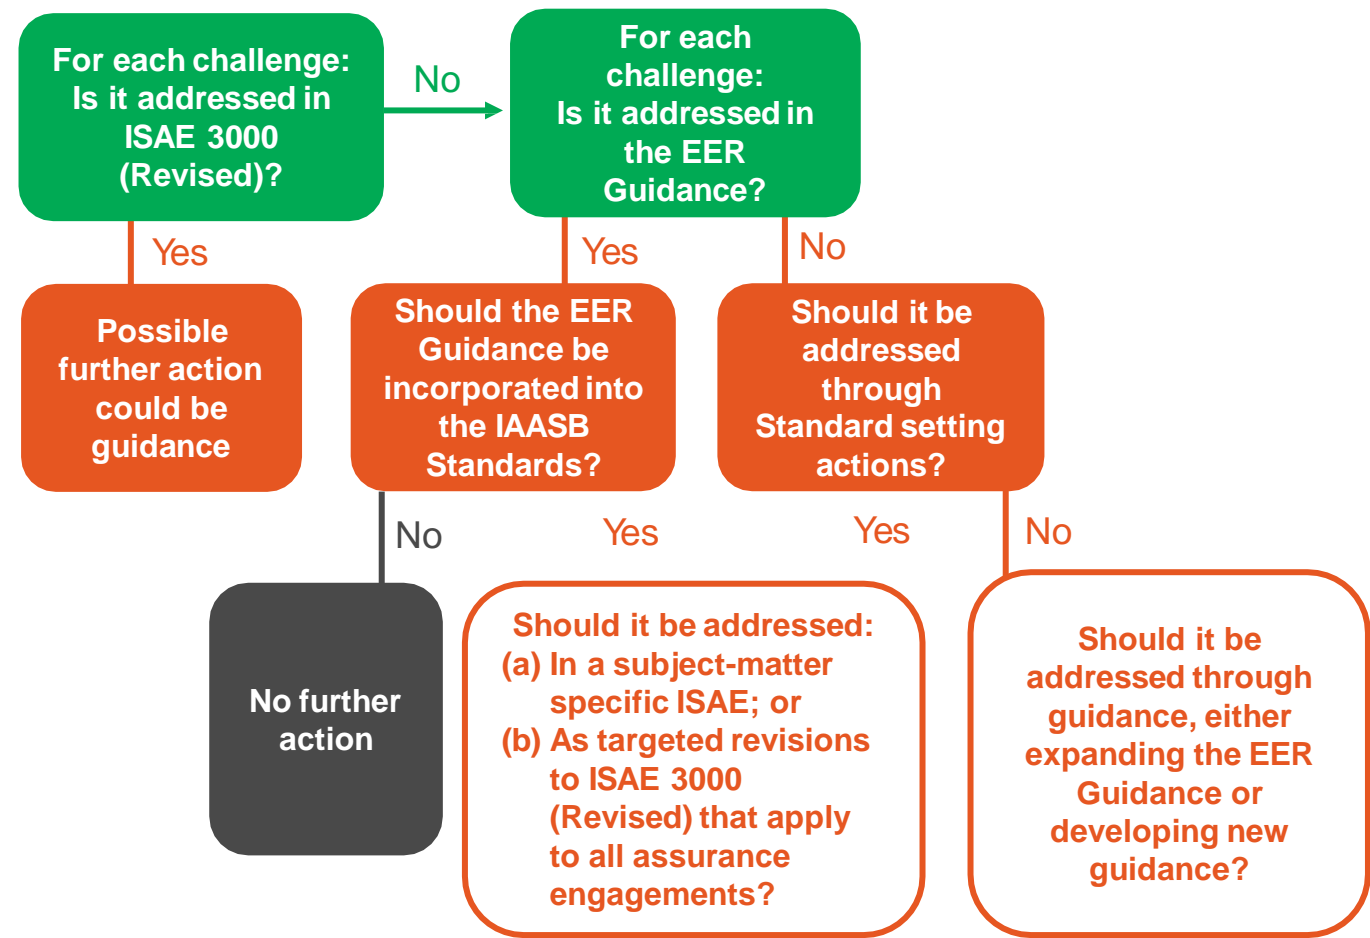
For each challenge: Is it addressed in ISAE 3000 (Revised)?

No

For each challenge: Is it addressed in the EER Guidance?

Yes

Yes

No

Possible further action could be guidance

Should the EER Guidance be incorporated into the IAASB Standards?

Should it be addressed through Standard setting actions?

No

Yes

Yes

No

No further action

Should it be addressed:
(a) In a subject-matter specific ISAE; or
(b) As targeted revisions to ISAE 3000 (Revised) that apply to all assurance engagements?

Should it be addressed through guidance, either expanding the EER Guidance or developing new guidance?